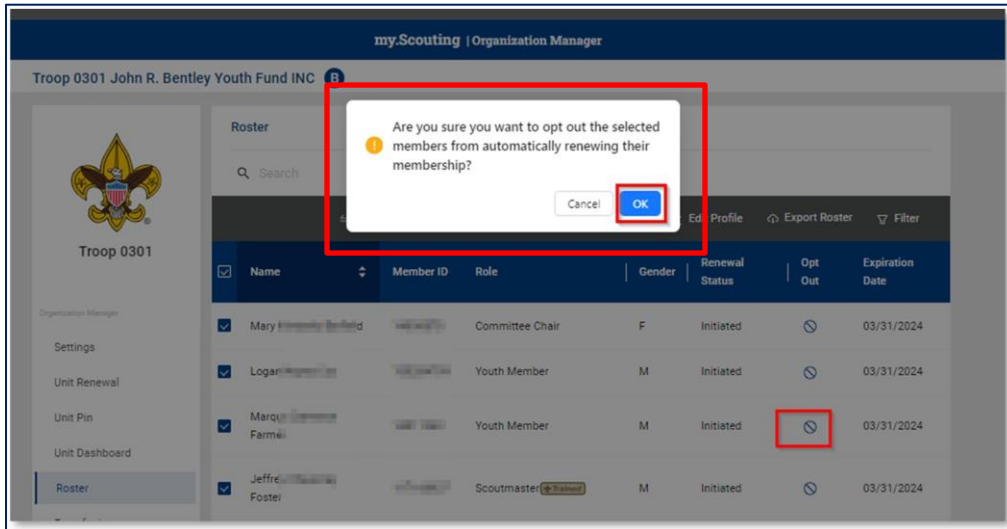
my.Scouting | Organization Manager

Troop 0301 John R. Bentley Youth Fund INC B

Troop 0301

Organization Manager

Settings

Unit Renewal

Unit Pin

Unit Dashboard

Roster

Roster

Search

Are you sure you want to opt out the selected members from automatically renewing their membership?

Cancel OK

Edit Profile Export Roster Filter

| Name | Member ID | Role | Gender | Renewal Status | Opt Out | Expiration Date |
|---|---|---|---|---|---|---|
| Mary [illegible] | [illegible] | Committee Chair | F | Initiated | | 03/31/2024 |
| Logan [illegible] | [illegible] | Youth Member | M | Initiated | | 03/31/2024 |
| Marq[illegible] Farme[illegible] | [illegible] | Youth Member | M | Initiated | | 03/31/2024 |
| Jeffre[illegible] Foster | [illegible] | Scoutmaster Trained | M | Initiated | | 03/31/2024 |